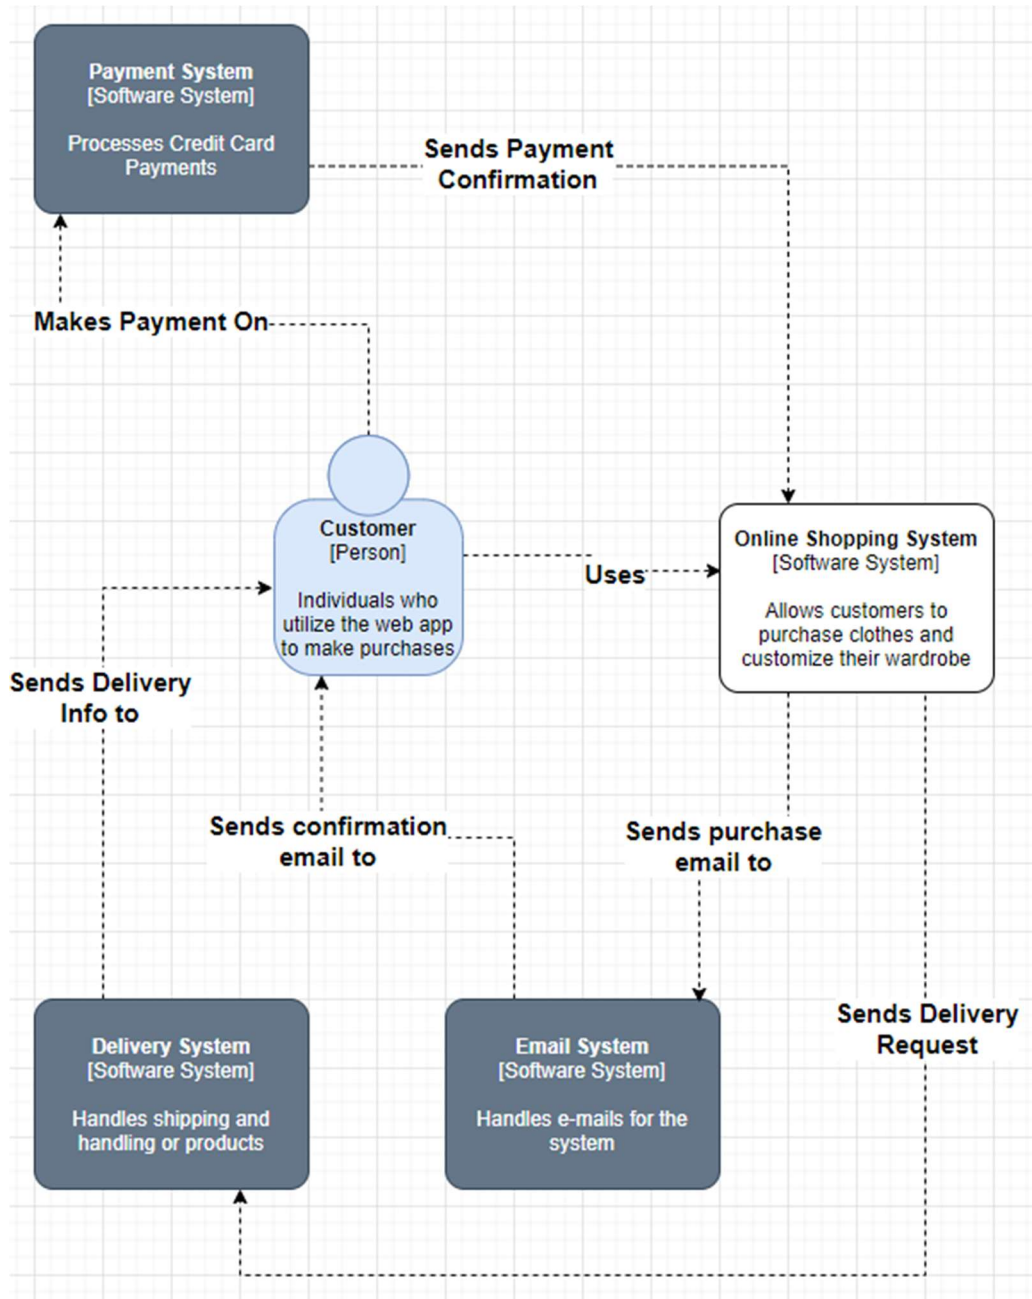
Payment System
[Software System]

Processes Credit Card Payments

Sends Payment Confirmation

Makes Payment On

Customer
[Person]

Individuals who utilize the web app to make purchases

Uses

Online Shopping System
[Software System]

Allows customers to purchase clothes and customize their wardrobe

Sends Delivery Info to

Sends confirmation email to

Sends purchase email to

Sends Delivery Request

Delivery System
[Software System]

Handles shipping and handling or products

Email System
[Software System]

Handles e-mails for the system